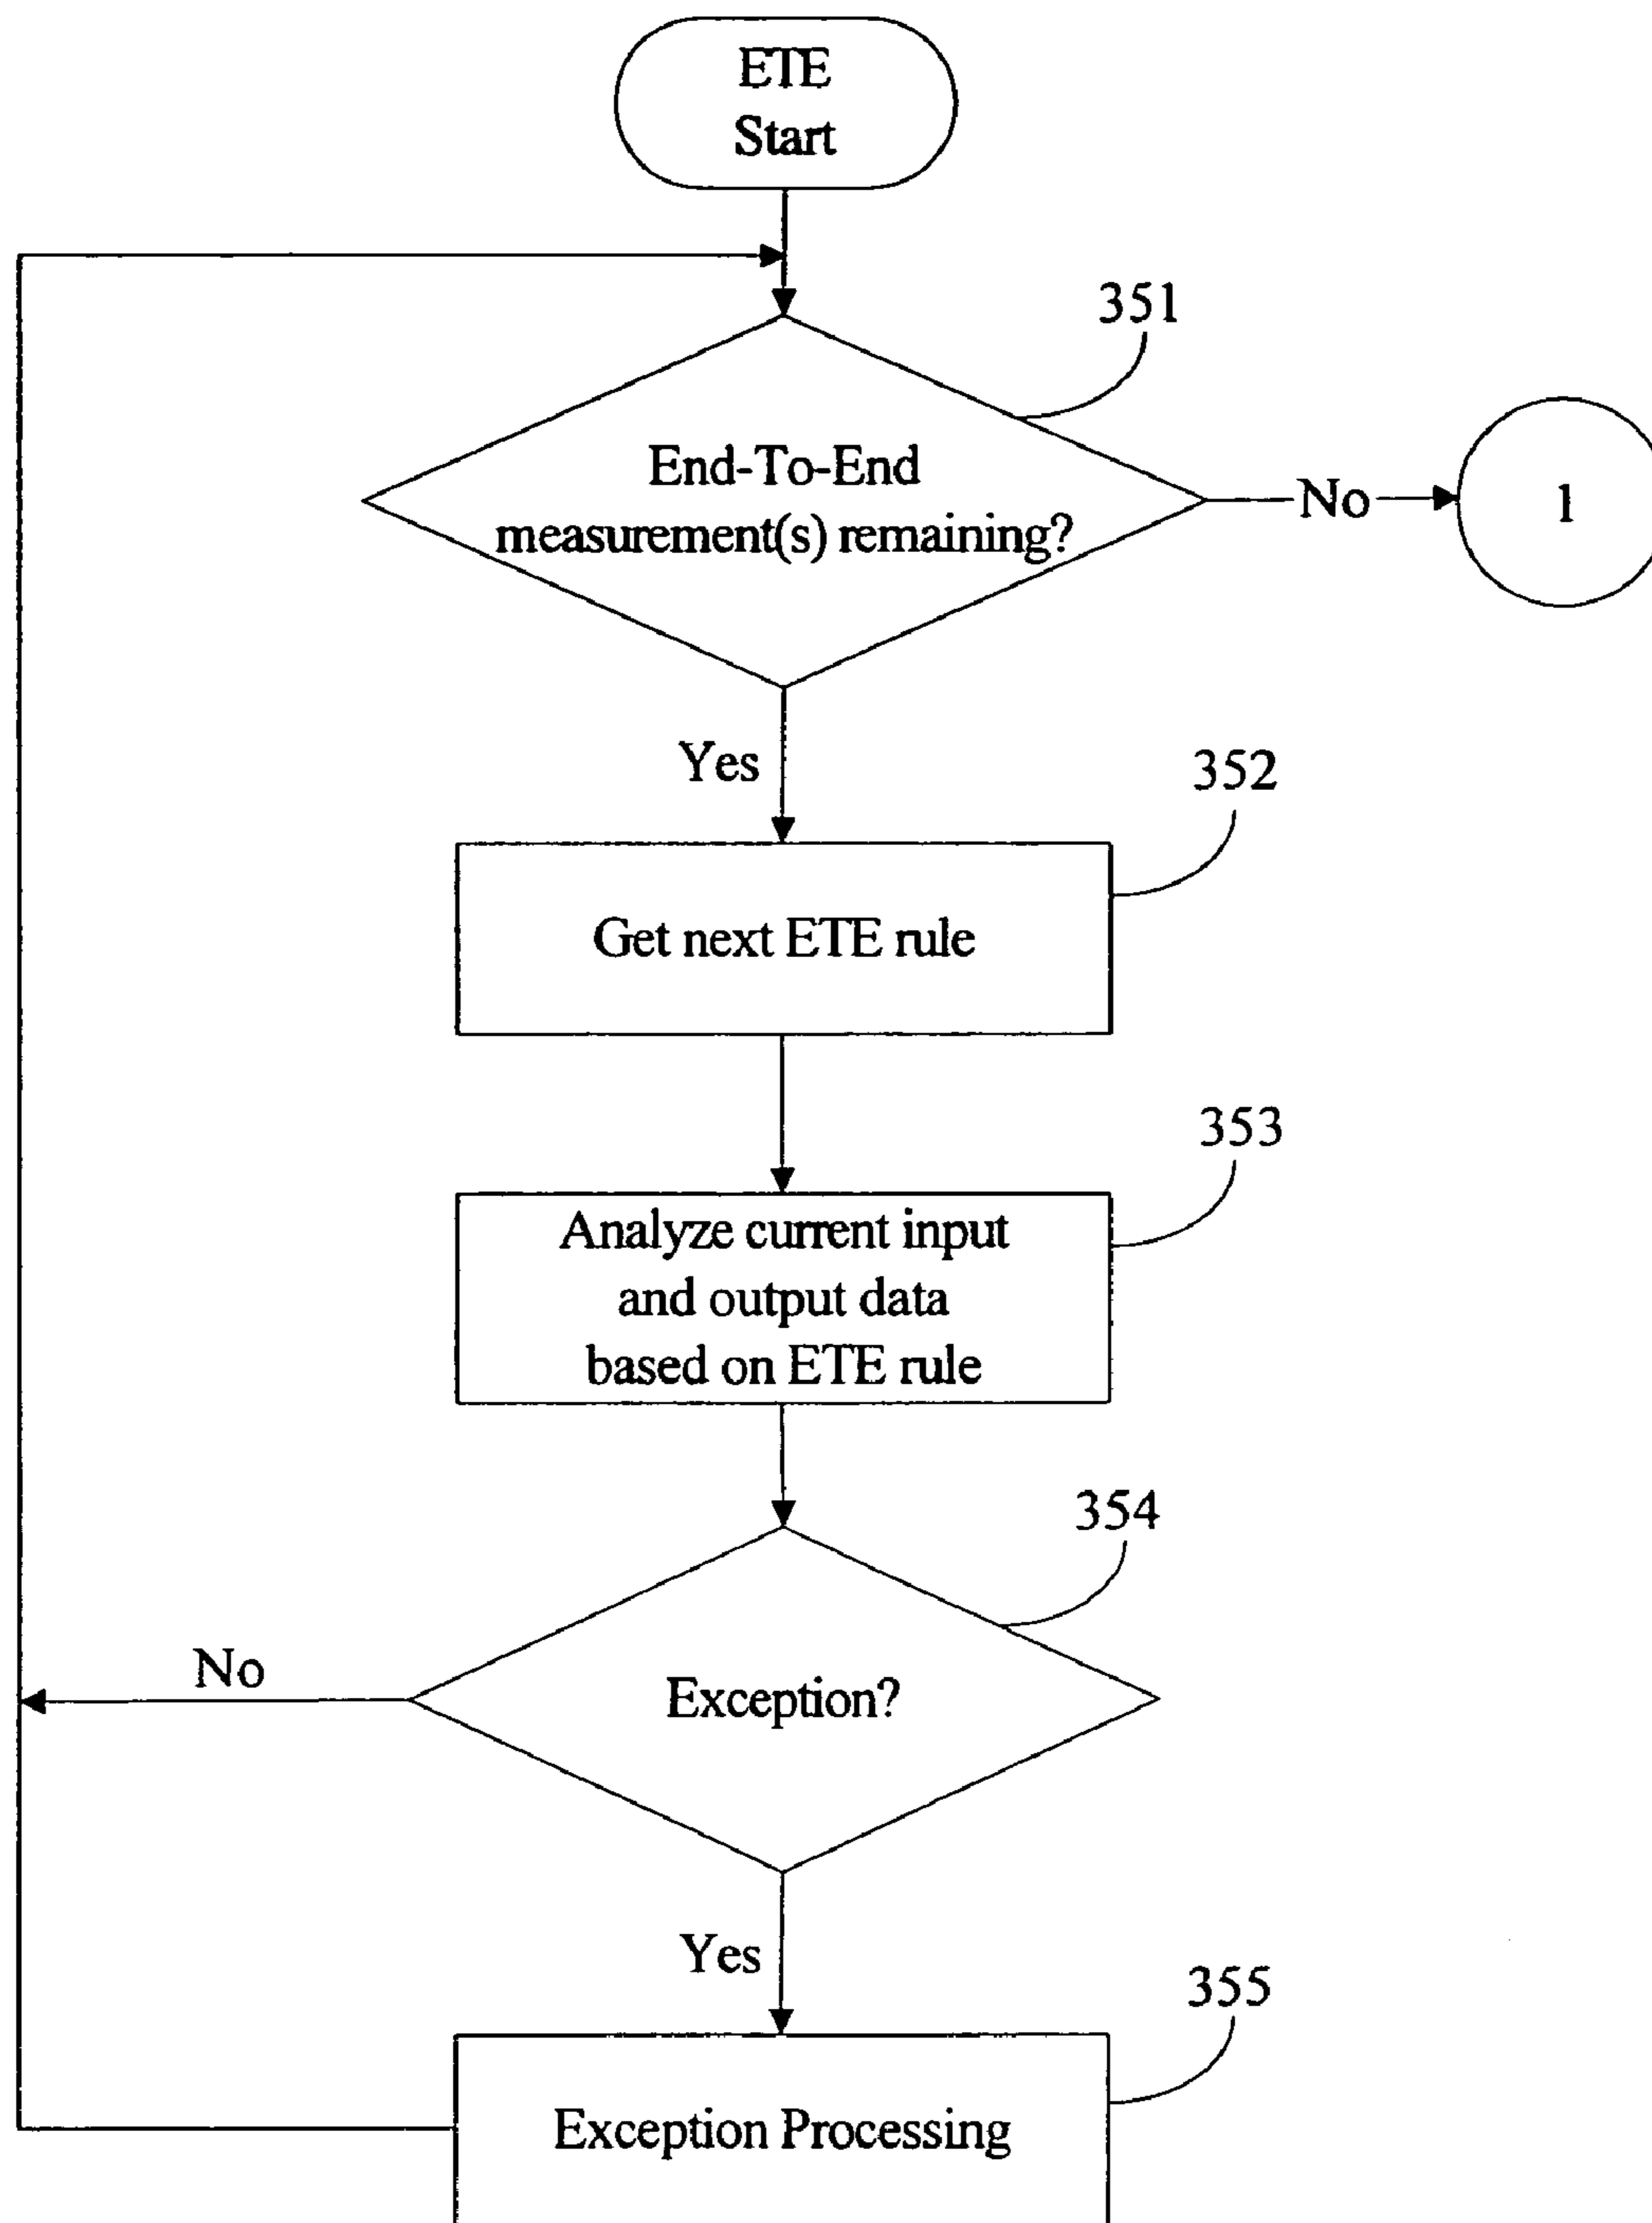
ETE
Start

351

End-To-End
measurement(s) remaining?

No

1

Yes

352

Get next ETE rule

353

Analyze current input
and output data
based on ETE rule

354

No

Exception?

Yes

355

Exception Processing